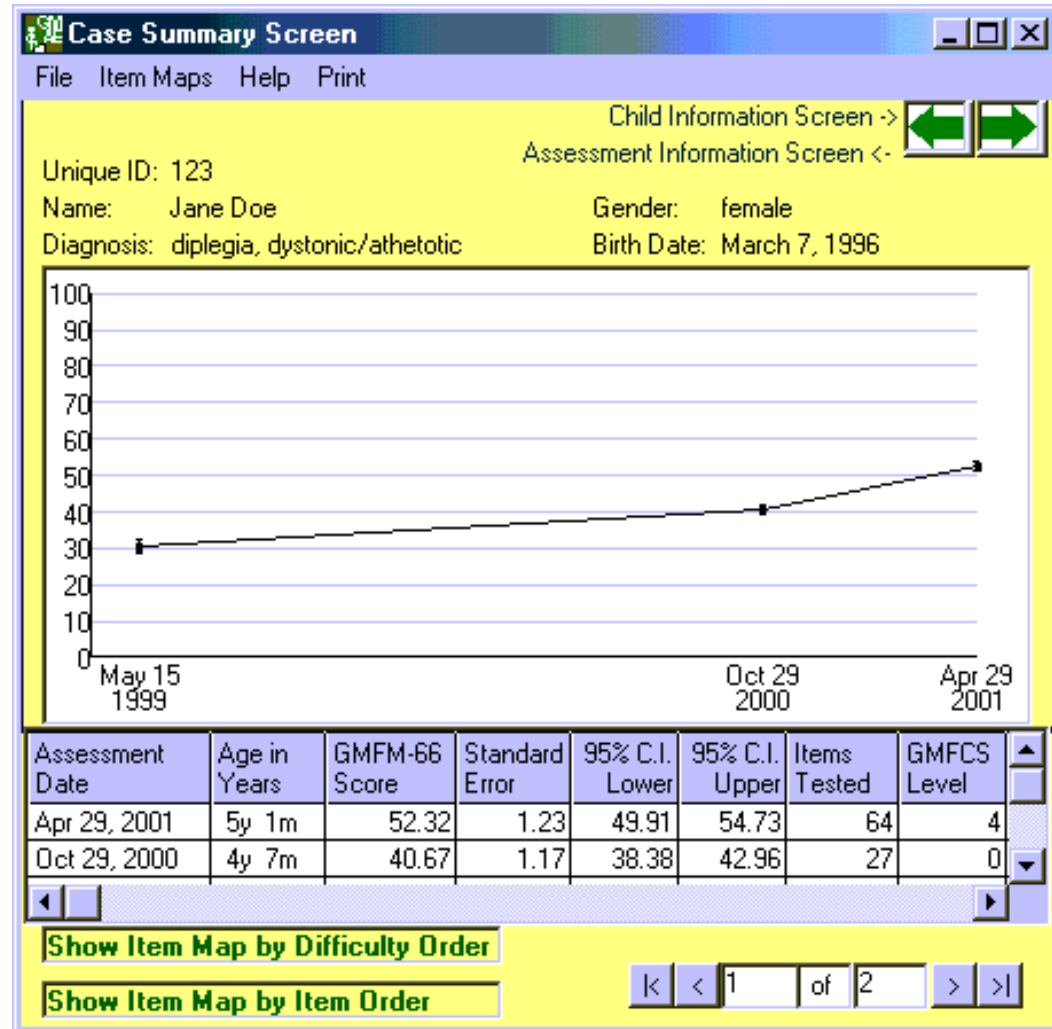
Case Summary Screen

File Item Maps Help Print

Child Information Screen ->
Assessment Information Screen <-

Unique ID: 123
Name: Jane Doe
Diagnosis: diplegia, dystonic/athetotic

Gender: female
Birth Date: March 7, 1996

100
90
80
70
60
50
40
30
20
10
0

May 15 1999
Oct 29 2000
Apr 29 2001

| Assessment Date | Age in Years | GMFM-66 Score | Standard Error | 95% C.I. Lower | 95% C.I. Upper | Items Tested | GMFCS Level |
|---|---|---|---|---|---|---|---|
| Apr 29, 2001 | 5y 1m | 52.32 | 1.23 | 49.91 | 54.73 | 64 | 4 |
| Oct 29, 2000 | 4y 7m | 40.67 | 1.17 | 38.38 | 42.96 | 27 | 0 |

Show Item Map by Difficulty Order

Show Item Map by Item Order

|< < 1 of 2 > >|